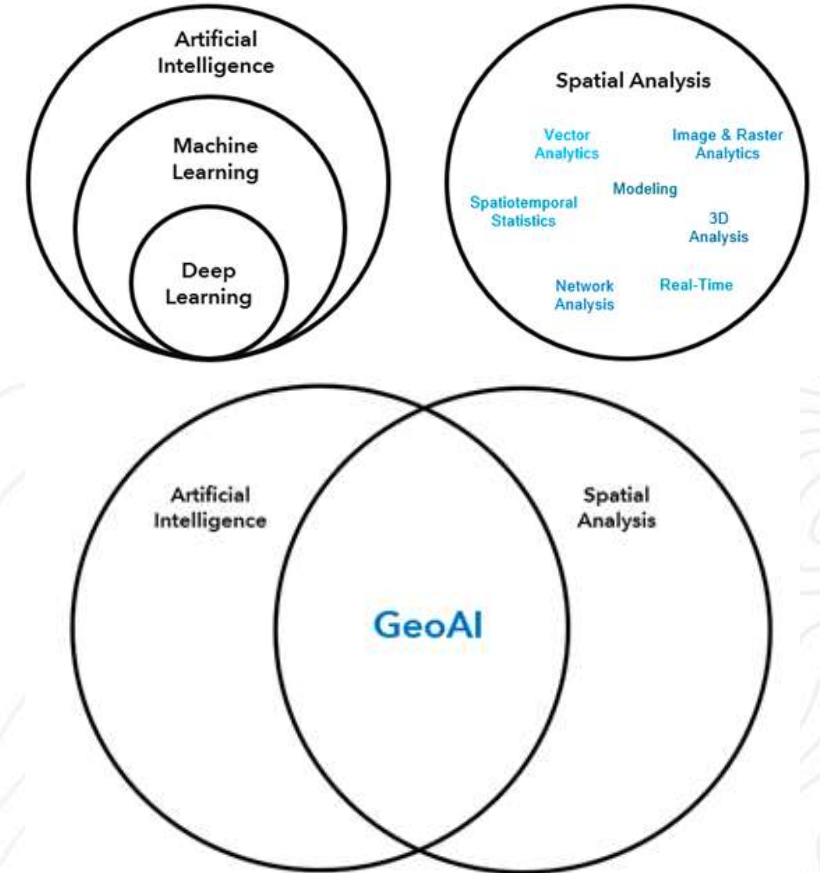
Artificial Intelligence

Machine Learning

Deep Learning

Spatial Analysis

Vector Analytics

Image & Raster Analytics

Modeling

Spatiotemporal Statistics

3D Analysis

Network Analysis

Real-Time

Artificial Intelligence

Spatial Analysis

GeoAI